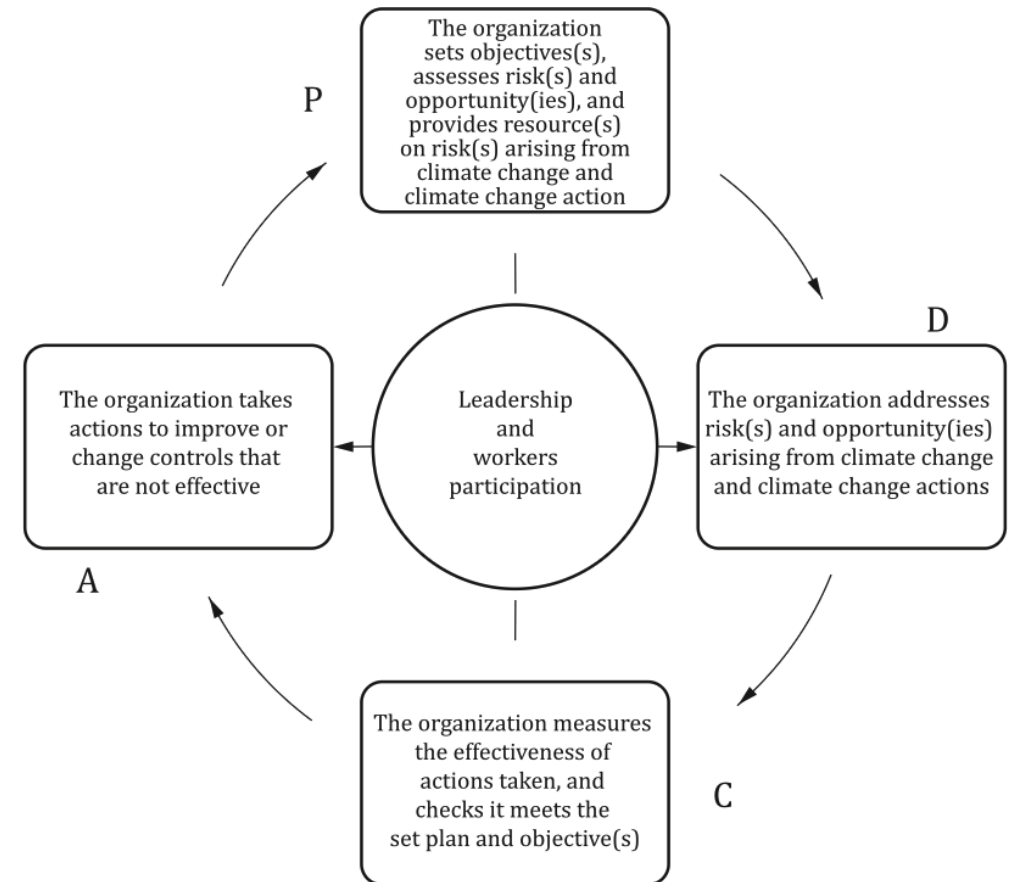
P

The organization sets objectives(s), assesses risk(s) and opportunity(ies), and provides resource(s) on risk(s) arising from climate change and climate change action

D

The organization addresses risk(s) and opportunity(ies) arising from climate change and climate change actions

Leadership and workers participation

The organization takes actions to improve or change controls that are not effective

A

The organization measures the effectiveness of actions taken, and checks it meets the set plan and objective(s)

C